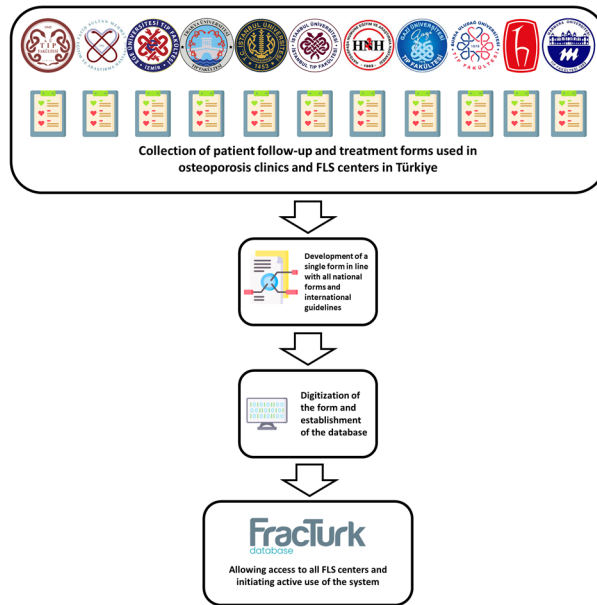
TIP FAKÜLTESİ

EGE ÜNİVERSİTESİ TIP FAKÜLTESİ İZMİR

TRAKYA ÜNİVERSİTESİ

İSTANBUL ÜNİVERSİTESİ 1453

İSTANBUL ÜNİVERSİTESİ İSTANBUL TIP FAKÜLTESİ

HNH

GAZİ ÜNİVERSİTESİ TIP FAKÜLTESİ

BURSA ULUDAĞ ÜNİVERSİTESİ TIP FAKÜLTESİ

Collection of patient follow-up and treatment forms used in osteoporosis clinics and FLS centers in Türkiye

Development of a single form in line with all national forms and international guidelines

Digitization of the form and establishment of the database

FracTurk database

Allowing access to all FLS centers and initiating active use of the system